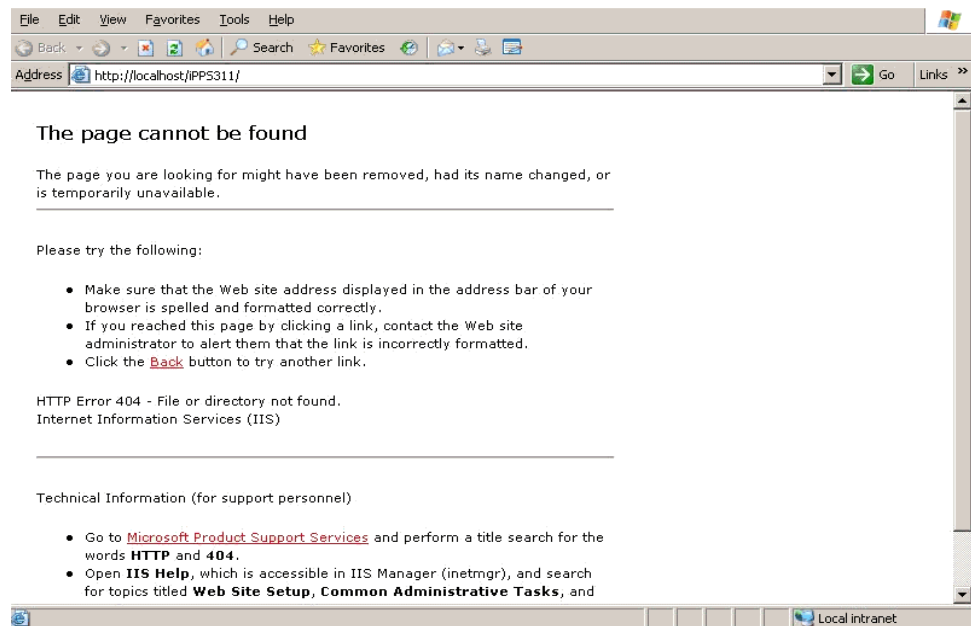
File Edit View Favorites Tools Help

Back Search Favorites

Address http://localhost/iPPS311/ Go Links »

The page cannot be found

The page you are looking for might have been removed, had its name changed, or is temporarily unavailable.

Please try the following:

- Make sure that the Web site address displayed in the address bar of your browser is spelled and formatted correctly.
- If you reached this page by clicking a link, contact the Web site administrator to alert them that the link is incorrectly formatted.
- Click the Back button to try another link.

HTTP Error 404 - File or directory not found.
Internet Information Services (IIS)

Technical Information (for support personnel)

- Go to Microsoft Product Support Services and perform a title search for the words **HTTP** and **404**.
- Open **IIS Help**, which is accessible in IIS Manager (inetmgr), and search for topics titled **Web Site Setup**, **Common Administrative Tasks**, and

Local intranet